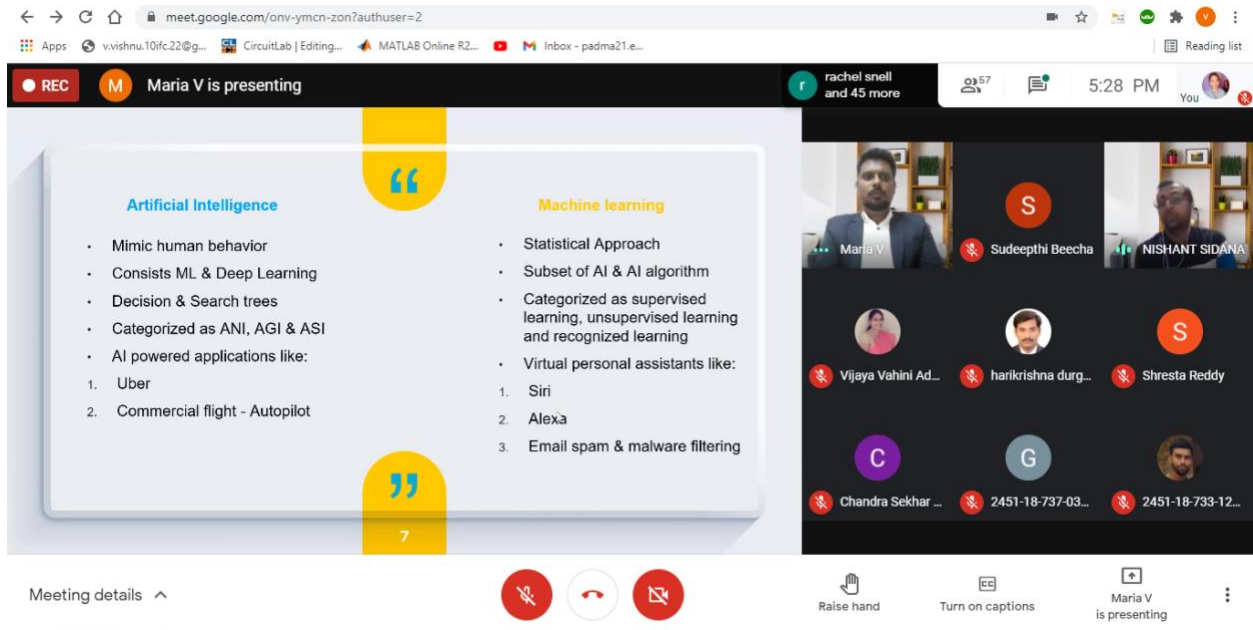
meet.google.com/onv-ymcn-zon?authuser=2

Apps v.vishnu.10ifc.22@g... CircuitLab | Editing... MATLAB Online R2... Inbox - padma21.e... Reading list

REC M Maria V is presenting

r rachel snell and 45 more 57 5:28 PM You

“

Artificial Intelligence

- Mimic human behavior
- Consists ML & Deep Learning
- Decision & Search trees
- Categorized as ANI, AGI & ASI
- AI powered applications like:

1. Uber
2. Commercial flight - Autopilot

Machine learning

- Statistical Approach
- Subset of AI & AI algorithm
- Categorized as supervised learning, unsupervised learning and recognized learning
- Virtual personal assistants like:

1. Siri
2. Alexa
3. Email spam & malware filtering

”

7

Maria V

S Sudeepthi Beecha

NISHANT SIDANA

Vijaya Vahini Ad...

harikrishna durg...

S Shresta Reddy

C Chandra Sekhar ...

G 2451-18-737-03...

2451-18-733-12...

Meeting details ^

Raise hand

CC Turn on captions

Maria V is presenting